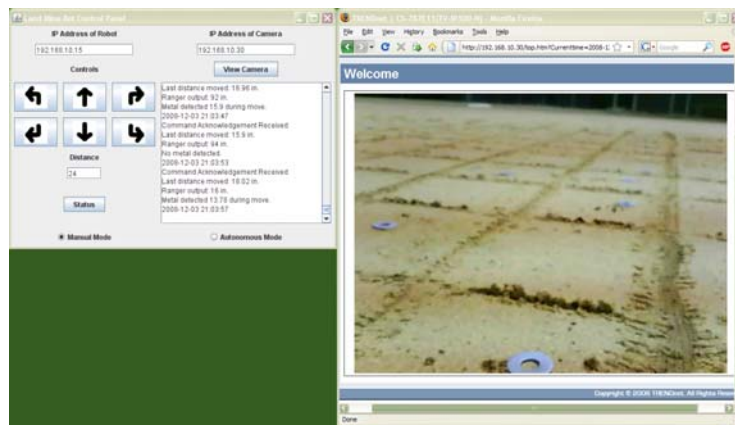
Land Mine Bot Control Panel

IP Address of Robot

192.168.10.15

IP Address of Camera

192.168.10.30

Controls

View Camera

Last distance moved: 18.96 in.
Ranger output: 92 in.
Metal detected 15.9 during move.
2008-12-03 21:03:47
Command Acknowledgement Received.
Last distance moved: 15.9 in.
Ranger output: 94 in.
No metal detected.
2008-12-03 21:03:53
Command Acknowledgement Received.
Last distance moved: 18.52 in.
Ranger output: 16 in.
Metal detected 13.78 during move.
2008-12-03 21:03:57

Distance

24

Status

Manual Mode

Autonomous Mode

TRENDnet | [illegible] - Mozilla Firefox

File Edit View History Bookmarks Tools Help

http://192.168.10.30/top.htm?Currenttime=2008-1

Google

Welcome

Copyright © 2006 TRENDnet. All Rights Rese

Done